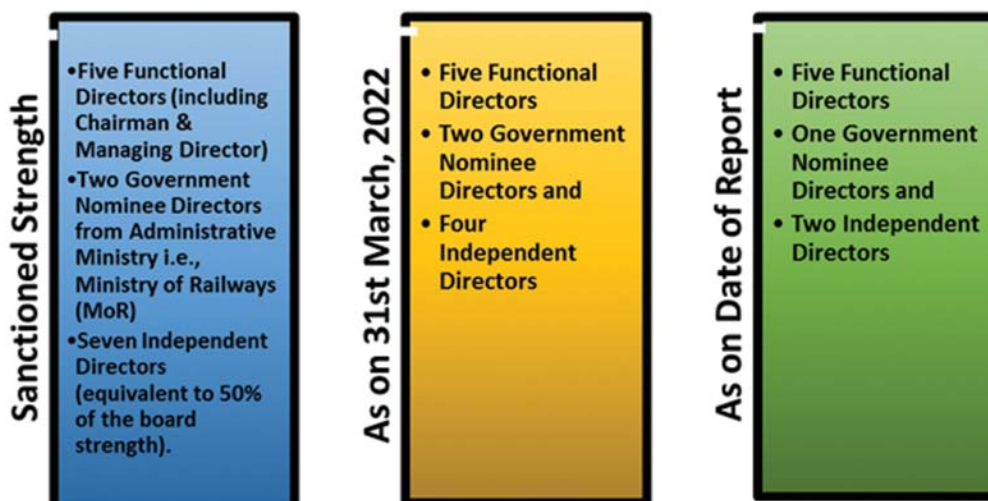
Sanctioned Strength

•Five Functional Directors (including Chairman & Managing Director)
•Two Government Nominee Directors from Administrative Ministry i.e., Ministry of Railways (MoR)
•Seven Independent Directors (equivalent to 50% of the board strength).

As on 31st March, 2022

• Five Functional Directors
• Two Government Nominee Directors and
• Four Independent Directors

As on Date of Report

• Five Functional Directors
• One Government Nominee Directors and
• Two Independent Directors